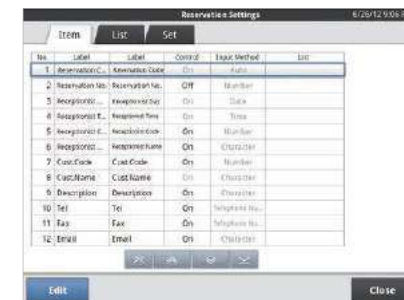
Reservation Settings 6/26/12 9:06

Item List Set

| No. | Label | Label | Control | Input Method | List |
|---|---|---|---|---|---|
| 1 | Reservation C... | Reservation Code | On | Auto | |
| 2 | Reservation No. | Reservation No. | Off | Number | |
| 3 | Reception(... | Reception Day | On | Date | |
| 4 | Reception(t... | Reception Time | On | Time | |
| 5 | Reception(t... | Reception Code | On | Number | |
| 6 | Reception(... | Reception Name | On | Character | |
| 7 | Cust.Code | Cust.Code | On | Number | |
| 8 | Cust.Name | Cust.Name | On | Character | |
| 9 | Description | Description | On | Character | |
| 10 | Tel | Tel | On | Telephone Nu... | |
| 11 | Fax | Fax | On | Telephone Nu... | |
| 12 | Email | Email | On | Character | |

Edit

Close